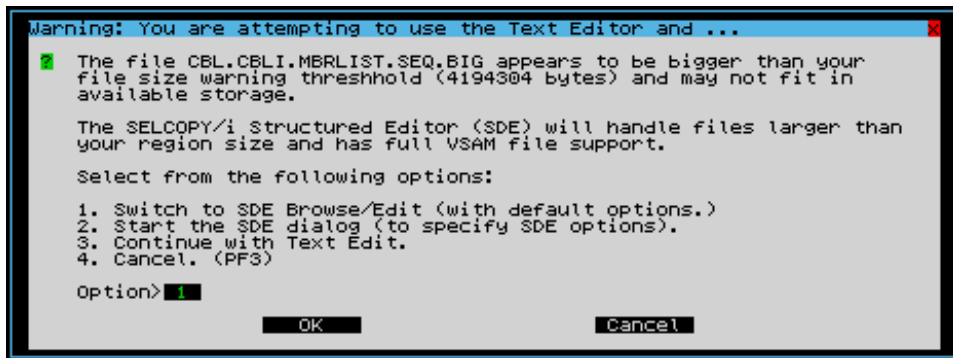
Warning: You are attempting to use the Text Editor and ...

X

? The file CBL.CBLI.MBRLIST.SEQ.BIG appears to be bigger than your file size warning threshhold (4194304 bytes) and may not fit in available storage.

The SELCOPY/i Structured Editor (SDE) will handle files larger than your region size and has full VSAM file support.

Select from the following options:

1. Switch to SDE Browse/Edit (with default options.)
2. Start the SDE dialog (to specify SDE options).
3. Continue with Text Edit.
4. Cancel. (PF3)

Option> 1

OK

Cancel